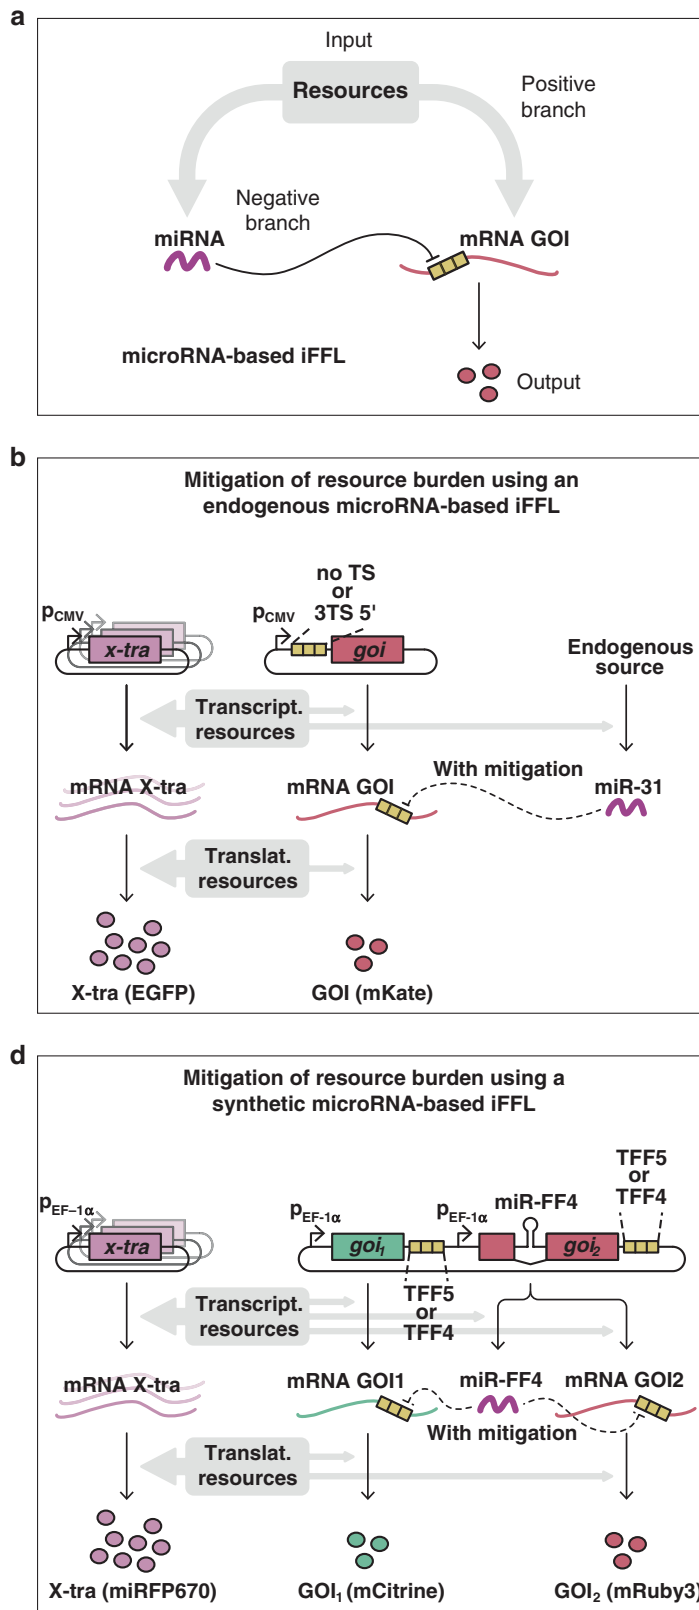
a

Input

Resources

Positive branch

Negative branch

miRNA

mRNA GOI

microRNA-based iFFL

Output

b

Mitigation of resource burden using an endogenous microRNA-based iFFL

no TS or 3TS 5'

$p_{CMV}$

$p_{CMV}$

x-tra

goi

Endogenous source

Transcript. resources

mRNA X-tra

mRNA GOI

With mitigation

miR-31

Translat. resources

X-tra (EGFP)

GOI (mKate)

d

Mitigation of resource burden using a synthetic microRNA-based iFFL

TFF5 or TFF4

$p_{EF-1\alpha}$

$p_{EF-1\alpha}$

$p_{EF-1\alpha}$

miR-FF4

x-tra

$goi_1$

$goi_2$

TFF5 or TFF4

Transcript. resources

mRNA X-tra

mRNA GOI1

miR-FF4

mRNA GOI2

With mitigation

Translat. resources

X-tra (miRFP670)

$GOI_1$ (mCitrine)

$GOI_2$ (mRuby3)